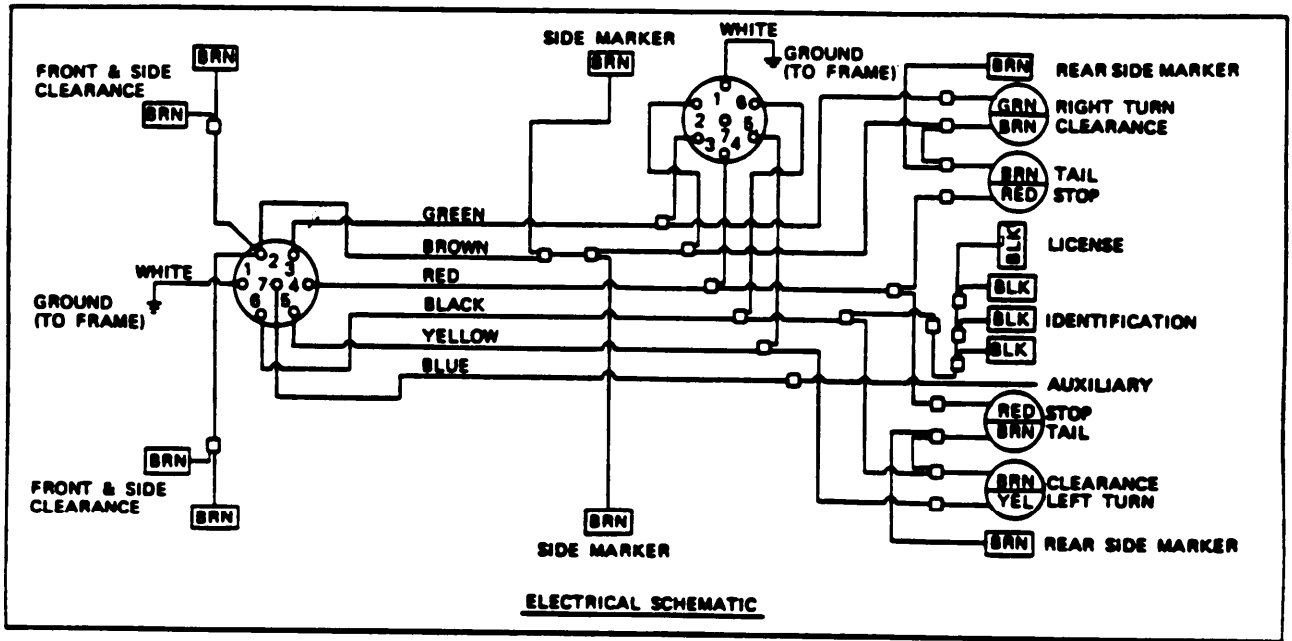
BRN
FRONT & SIDE CLEARANCE
BRN

SIDE MARKER
BRN

WHITE
GROUND (TO FRAME)

1 6
2 7 5
3 4

BRN REAR SIDE MARKER
GRN
BRN
RIGHT TURN CLEARANCE
BRN
RED
TAIL STOP

GREEN
BROWN
RED
BLACK
YELLOW
BLUE

WHITE
GROUND (TO FRAME)

2 1
3 7 4
6 5

BLK LICENSE
BLK
BLK IDENTIFICATION
BLK

AUXILIARY

RED
BRN
STOP TAIL
BRN
YEL
CLEARANCE LEFT TURN
BRN REAR SIDE MARKER

BRN
FRONT & SIDE CLEARANCE
BRN

BRN
SIDE MARKER

ELECTRICAL SCHEMATIC